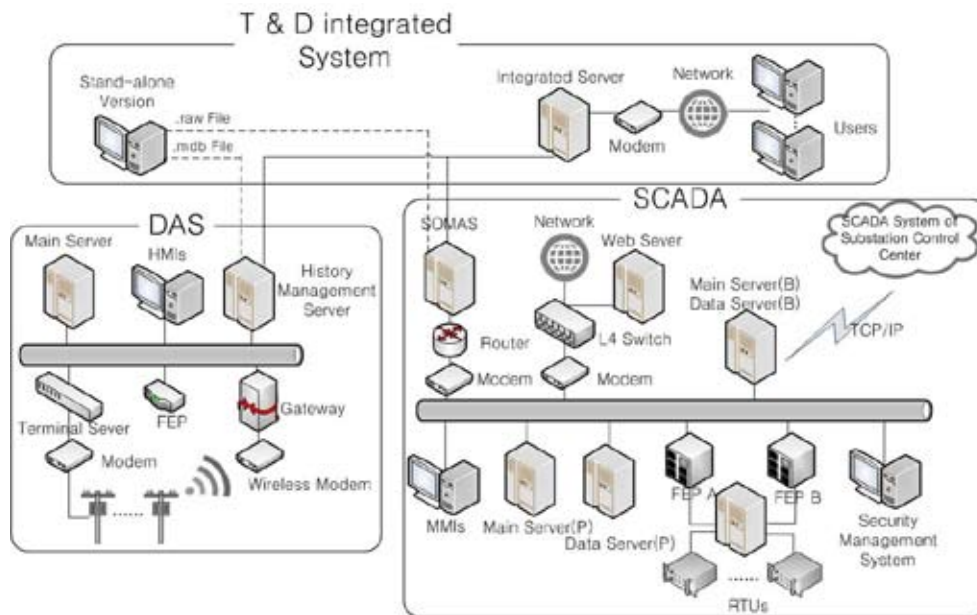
T & D integrated System

Stand-alone Version

.raw File

.mdb File

Integrated Server

Modem

Network

Users

DAS

Main Server

HMIs

History Management Server

Terminal Sever

FEP

Gateway

Modem

Wireless Modem

SCADA

SOMAS

Network

Web Sever

SCADA System of Substation Control Center

Main Server(B)
Data Server(B)

TCP/IP

Router

L4 Switch

Modem

Modem

MMIs

Main Server(P)

Data Server(P)

FEP A

FEP B

Security Management System

RTUs